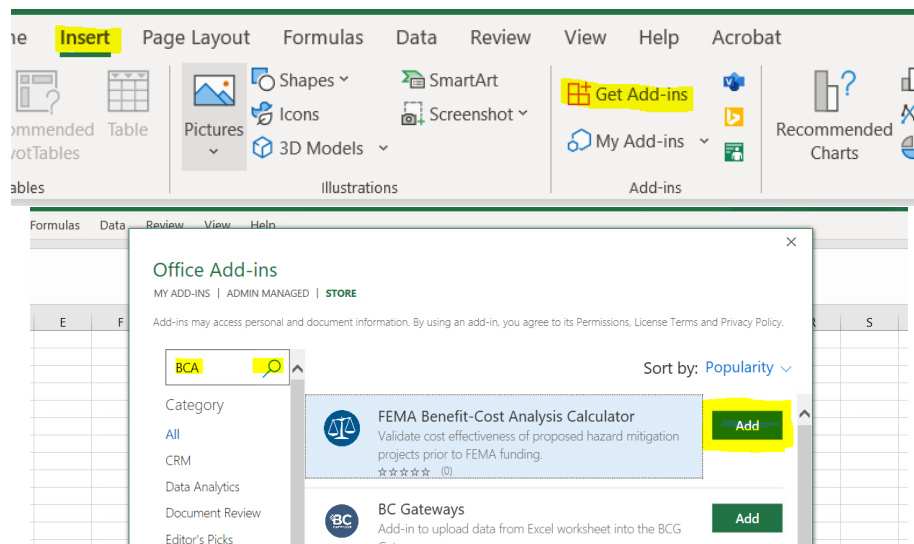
me Insert Page Layout Formulas Data Review View Help Acrobat

ommended votTables Table

ables

Pictures

Shapes Icons 3D Models

SmartArt Screenshot

Illustrations

Get Add-ins

My Add-ins

Add-ins

Recommended Charts

Formulas Data Review View Help

E F R S

Office Add-ins

MY ADD-INS | ADMIN MANAGED | STORE

Add-ins may access personal and document information. By using an add-in, you agree to its Permissions, License Terms and Privacy Policy.

BCA

Sort by: Popularity

Category

All

CRM

Data Analytics

Document Review

Editor's Picks

FEMA Benefit-Cost Analysis Calculator

Validate cost effectiveness of proposed hazard mitigation projects prior to FEMA funding.

(0)

Add

BC Gateways

Add-in to upload data from Excel worksheet into the BCG

Add